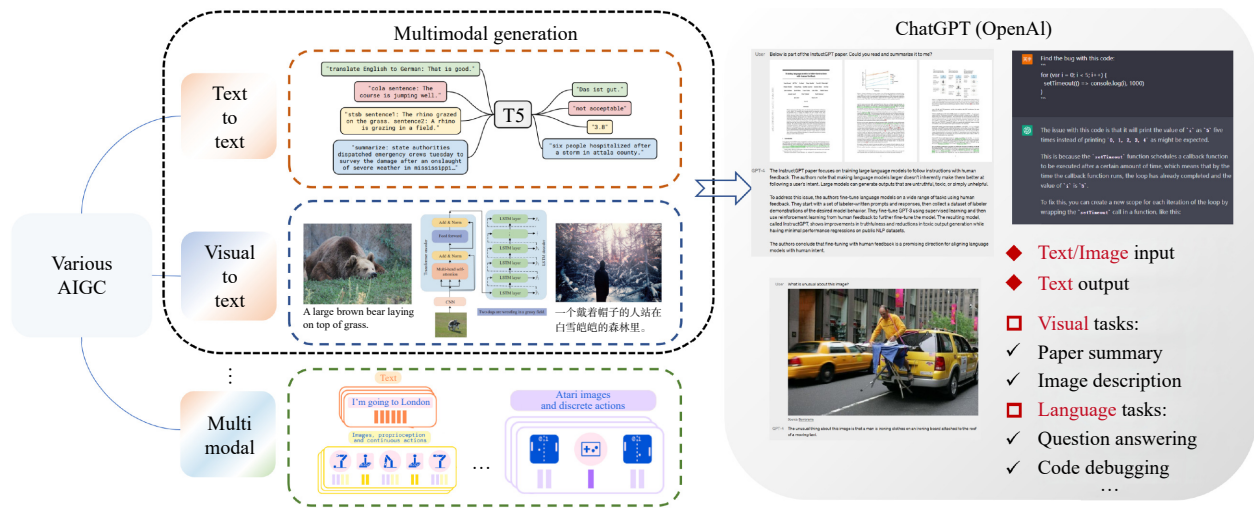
Multimodal generation

Various AIGC

Text to text

"translate English to German: That is good."

"cola sentence: The course is jumping well."

"stsb sentence1: The rhino grazed on the grass. sentence2: A rhino is grazing in a field."

"summarize: state authorities dispatched emergency crews tuesday to survey the damage after an onslaught of severe weather in mississippi…"

T5

"Das ist gut."

"not acceptable"

"3.8"

"six people hospitalized after a storm in attala county."

Visual to text

A large brown bear laying on top of grass.

Add & Norm

Feed forward

Add & Norm

Multi-head self attention

LSTM layer

LSTM layer

LSTM layer

LSTM layer

LSTM layer

CNN

一个戴着帽子的人站在白雪皑皑的森林里。

⋮

Multi modal

Text

I'm going to London

Images, proprioception and continuous actions

…

Atari images and discrete actions

ChatGPT (OpenAI)

User Below is part of the InstructGPT paper. Could you read and summarize it to me?

GPT-4 The InstructGPT paper focuses on training large language models to follow instructions with human feedback. The authors note that making language models larger doesn't inherently make them better at following a user's intent. Large models can generate outputs that are untruthful, toxic, or simply unhelpful.

To address this issue, the authors fine-tune language models on a wide range of tasks using human feedback. They start with a set of labeler-written prompts and responses, then collect a dataset of labeler demonstrations of the desired model behavior. They fine-tune GPT-3 using supervised learning and then use reinforcement learning from human feedback to further fine-tune the model. The resulting model, called InstructGPT, shows improvements in truthfulness and reductions in toxic output generation while having minimal performance regressions on public NLP datasets.

The authors conclude that fine-tuning with human feedback is a promising direction for aligning language models with human intent.

Find the bug with this code:
```
for (var i = 0; i < 5; i++) {
 setTimeout(() => console.log(i), 1000)
}
```

The issue with this code is that it will print the value of `i` as `5` five times instead of printing `0, 1, 2, 3, 4` as might be expected.

This is because the `setTimeout` function schedules a callback function to be executed after a certain amount of time, which means that by the time the callback function runs, the loop has already completed and the value of `i` is `5`.

To fix this, you can create a new scope for each iteration of the loop by wrapping the `setTimeout` call in a function, like this:

User What is unusual about this image?

GPT-4 The unusual thing about this image is that a man is ironing clothes on an ironing board attached to the roof of a moving taxi.

Text/Image input

Text output

Visual tasks:

✓ Paper summary

✓ Image description

Language tasks:

✓ Question answering

✓ Code debugging

…